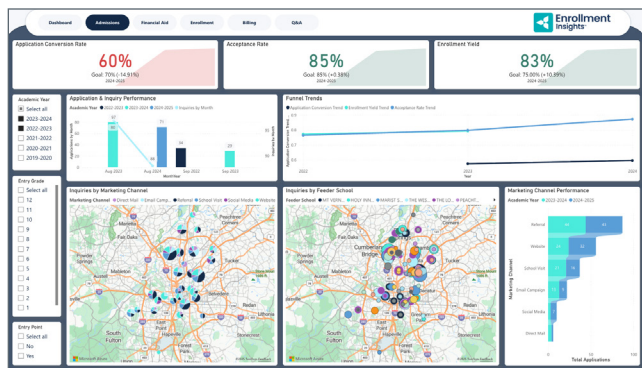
Dashboard | Admissions | Financial Aid | Enrollment | Billing | Q&A

Enrollment Insights

Application Conversion Rate
60%
Goal: 70% (-14.91%)
2024-2025

Acceptance Rate
85%
Goal: 85% (+0.38%)
2024-2025

Enrollment Yield
83%
Goal: 75.00% (+10.39%)
2024-2025

Academic Year
Select all
2023-2024
2022-2023
2021-2022
2020-2021
2019-2020

Application & Inquiry Performance
Academic Year ● 2022-2023 ● 2023-2024 ● 2024-2025 ● Inquiries by Month
97
65
71
Aug 2023
Aug 2024
Sep 2022
Sep 2023
MonthYear

Funnel Trends
● Application Conversion Trend ● Enrollment Yield Trend ● Acceptance Rate Trend
Application Conversion Rate
2022
2023
2024
Year

Entry Grade
Select all
12
11
10
9
8
7
6
5
4
3

Inquiries by Marketing Channel
Marketing Channel ● Direct Mail ● Email Camp... ● Referral ● School Visit ● Social Media ● Website
Fair Oaks
Tucker
Cumberland
Bridge
Mableton
South Fulton
Microsoft Bing

Inquiries by Feeder School
Feeder School ● MT VERN... ● HOLY INN... ● MARIST S... ● THE WES... ● PEACHT...
Cumberland
Bridge
Fair Oaks
Tucker
Mableton
South Fulton
Microsoft Bing

Marketing Channel Performance
Academic Year ● 2023-2024 ● 2024-2025
Referral
Website
School Visit
Email Campaign
Social Media
Direct Mail
Marketing Channel
0
50
100
Total Applications

Entry Point
Select all
No
Yes